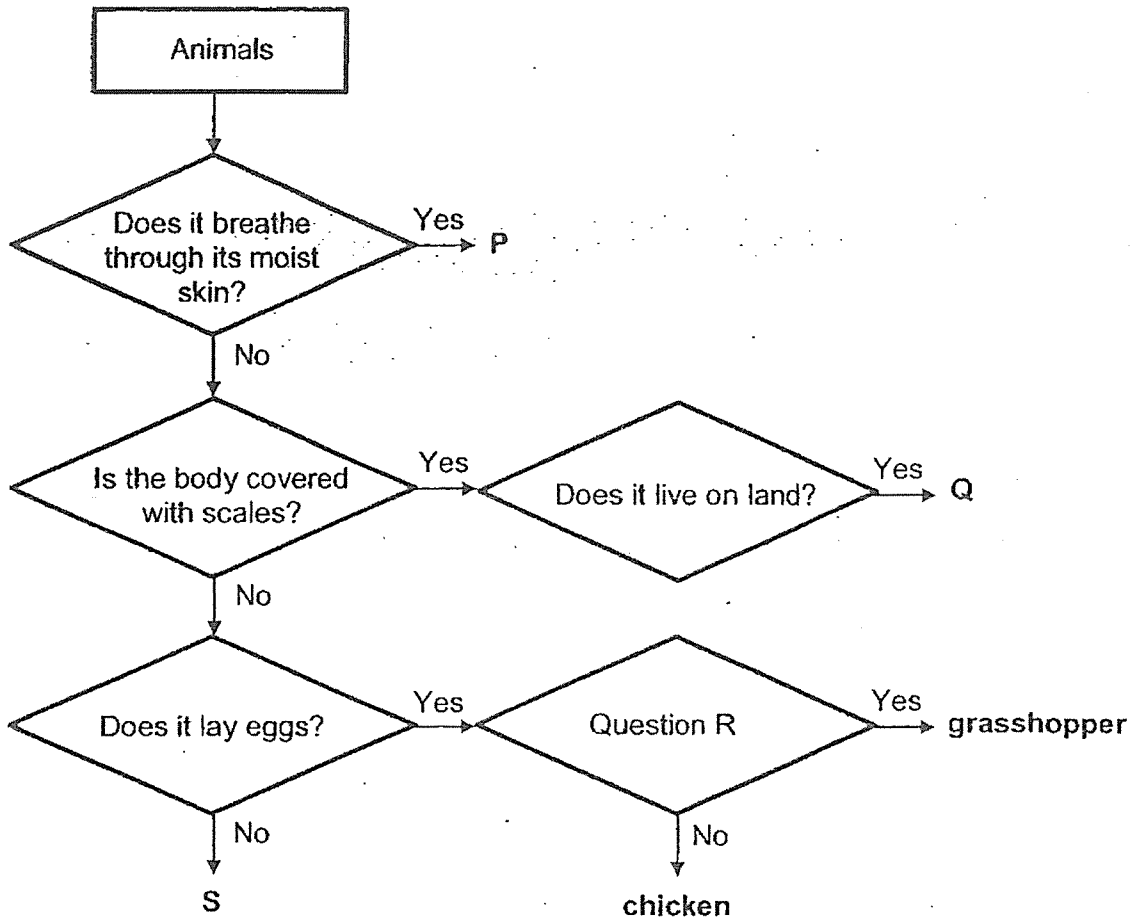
Animals

Does it breathe through its moist skin?

Yes

P

No

Is the body covered with scales?

Yes

Does it live on land?

Yes

Q

No

Does it lay eggs?

Yes

Question R

Yes

grasshopper

No

S

No

chicken